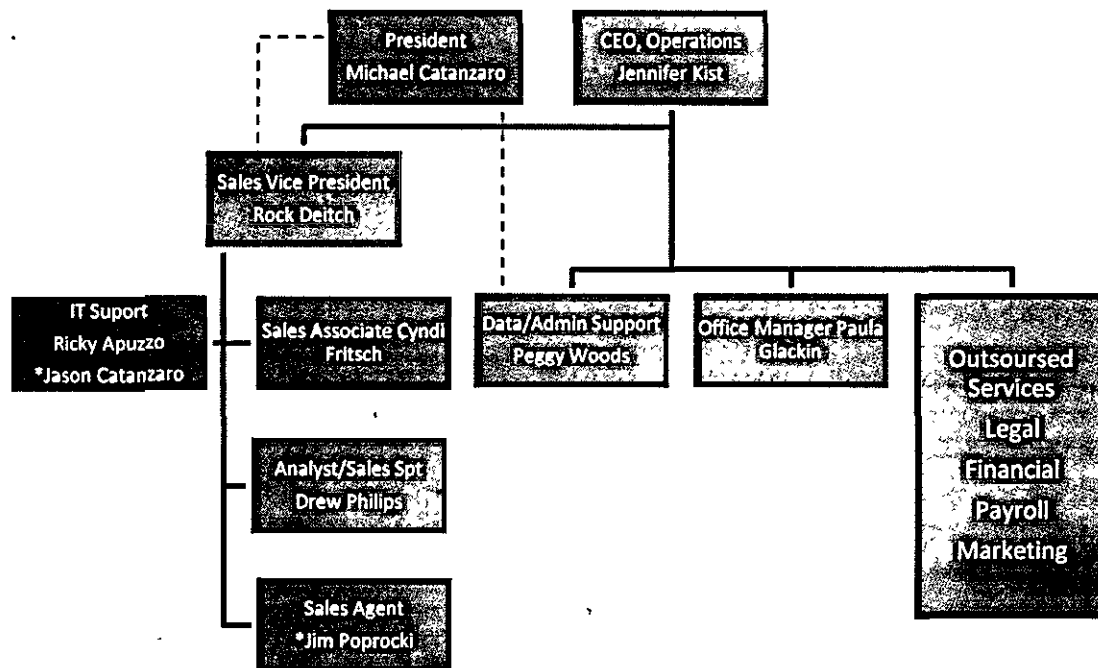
President
Michael Catanzaro

CEO, Operations
Jennifer Kist

Sales Vice President
Rock Deitch

IT Suport
Ricky Apuzzo
*Jason Catanzaro

Sales Associate Cyndi Fritsch

Analyst/Sales Spt
Drew Philips

Sales Agent
*Jim Poprocki

Data/Admin Support
Peggy Woods

Office Manager Paula Glackin

Outsoursed Services
Legal
Financial
Payroll
Marketing